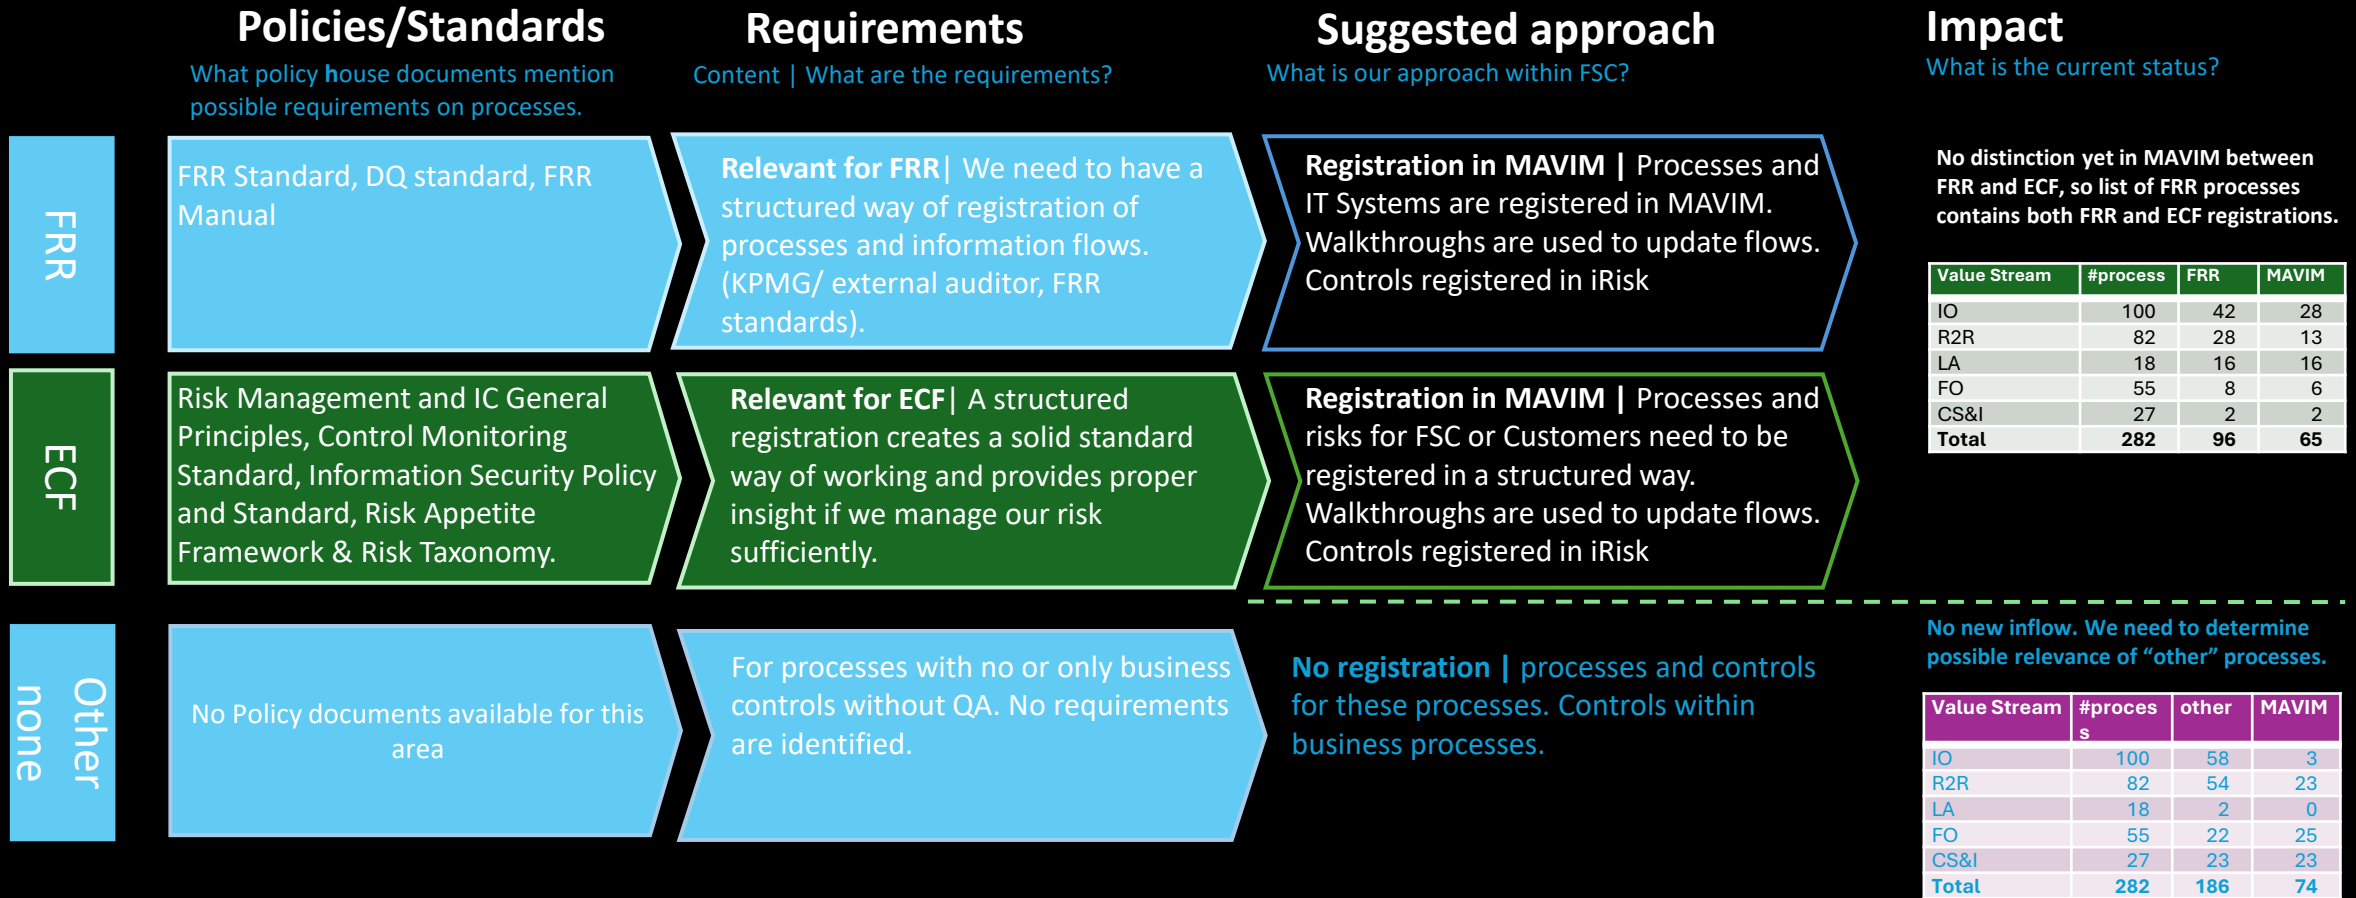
Policies/Standards
What policy house documents mention possible requirements on processes.

Requirements
Content | What are the requirements?

Suggested approach
What is our approach within FSC?

Impact
What is the current status?

FRR

FRR Standard, DQ standard, FRR Manual

Relevant for FRR | We need to have a structured way of registration of processes and information flows. (KPMG/ external auditor, FRR standards).

Registration in MAVIM | Processes and IT Systems are registered in MAVIM. Walkthroughs are used to update flows. Controls registered in iRisk

No distinction yet in MAVIM between FRR and ECF, so list of FRR processes contains both FRR and ECF registrations.

| Value Stream | #process | FRR | MAVIM |
|---|---|---|---|
| IO | 100 | 42 | 28 |
| R2R | 82 | 28 | 13 |
| LA | 18 | 16 | 16 |
| FO | 55 | 8 | 6 |
| CS&I | 27 | 2 | 2 |
| Total | 282 | 96 | 65 |

ECF

Risk Management and IC General Principles, Control Monitoring Standard, Information Security Policy and Standard, Risk Appetite Framework & Risk Taxonomy.

Relevant for ECF | A structured registration creates a solid standard way of working and provides proper insight if we manage our risk sufficiently.

Registration in MAVIM | Processes and risks for FSC or Customers need to be registered in a structured way. Walkthroughs are used to update flows. Controls registered in iRisk

Other none

No Policy documents available for this area

For processes with no or only business controls without QA. No requirements are identified.

No registration | processes and controls for these processes. Controls within business processes.

No new inflow. We need to determine possible relevance of "other" processes.

| Value Stream | #process | other | MAVIM |
|---|---|---|---|
| IO | 100 | 58 | 3 |
| R2R | 82 | 54 | 23 |
| LA | 18 | 2 | 0 |
| FO | 55 | 22 | 25 |
| CS&I | 27 | 23 | 23 |
| Total | 282 | 186 | 74 |